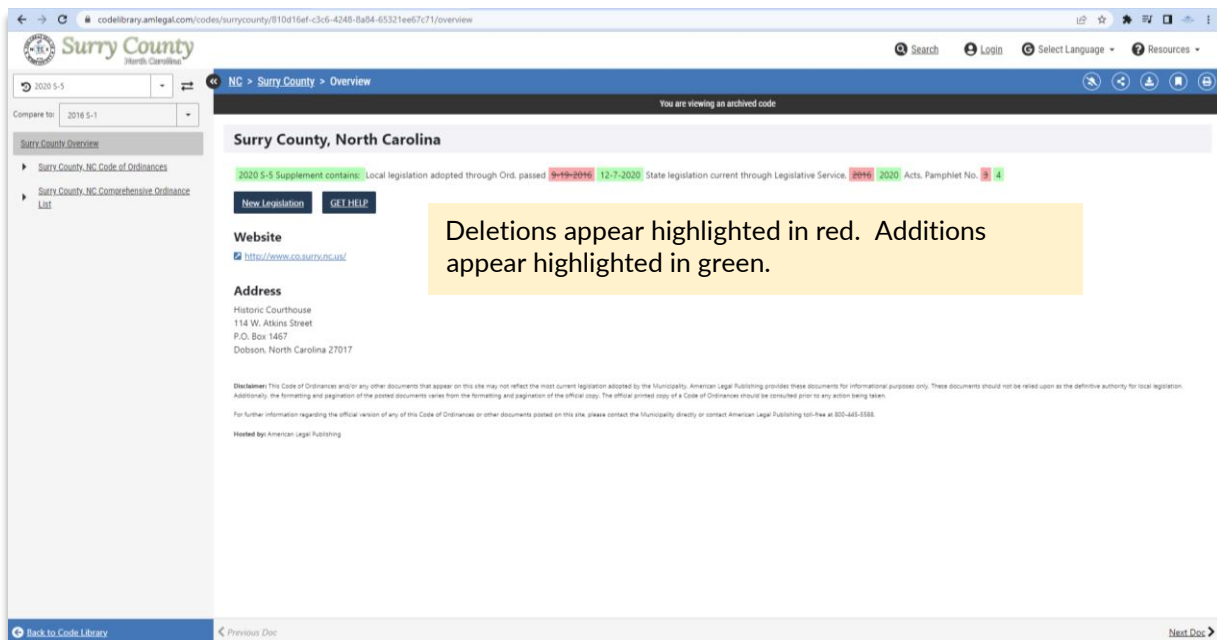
codelibrary.amlegal.com/codes/surrycounty/810d16ef-c3c6-4248-8a84-65321ee67c71/overview

Surry County
North Carolina

Search Login Select Language Resources

2020 S-5

Compare to: 2016 S-1

Surry County Overview

Surry County, NC Code of Ordinances

Surry County, NC Comprehensive Ordinance List

NC > Surry County > Overview

You are viewing an archived code

Surry County, North Carolina

2020 S-5 Supplement contains: Local legislation adopted through Ord. passed 9-19-2016 12-7-2020 State legislation current through Legislative Service. 2016 2020 Acts, Pamphlet No. 3 4

New Legislation GET HELP

Deletions appear highlighted in red. Additions appear highlighted in green.

Website

http://www.co.surry.nc.us/

Address

Historic Courthouse
114 W. Atkins Street
P.O. Box 1467
Dobson, North Carolina 27017

Disclaimer: This Code of Ordinances and/or any other documents that appear on this site may not reflect the most current legislation adopted by the Municipality. American Legal Publishing provides these documents for informational purposes only. These documents should not be relied upon as the definitive authority for local legislation. Additionally, the formatting and pagination of the posted documents varies from the formatting and pagination of the official copy. The official printed copy of a Code of Ordinances should be consulted prior to any action being taken.

For further information regarding the official version of any of this Code of Ordinances or other documents posted on this site, please contact the Municipality directly or contact American Legal Publishing toll-free at 800-445-5588.

Hosted by: American Legal Publishing

Back to Code Library

Previous Doc

Next Doc